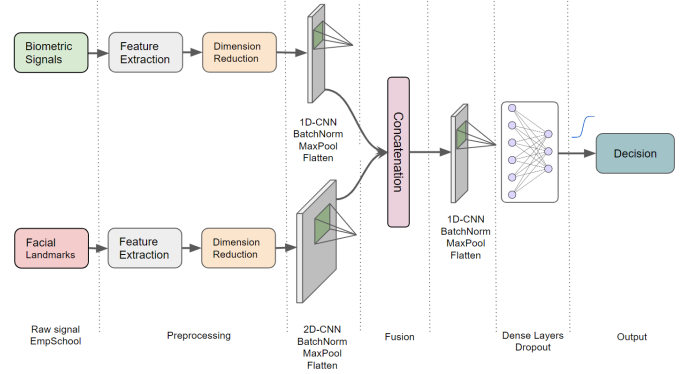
Biometric Signals

Feature Extraction

Dimension Reduction

1D-CNN
BatchNorm
MaxPool
Flatten

Concatenation

1D-CNN
BatchNorm
MaxPool
Flatten

Decision

Facial Landmarks

Feature Extraction

Dimension Reduction

2D-CNN
BatchNorm
MaxPool
Flatten

Raw signal
EmpSchool

Preprocessing

Fusion

Dense Layers
Dropout

Output